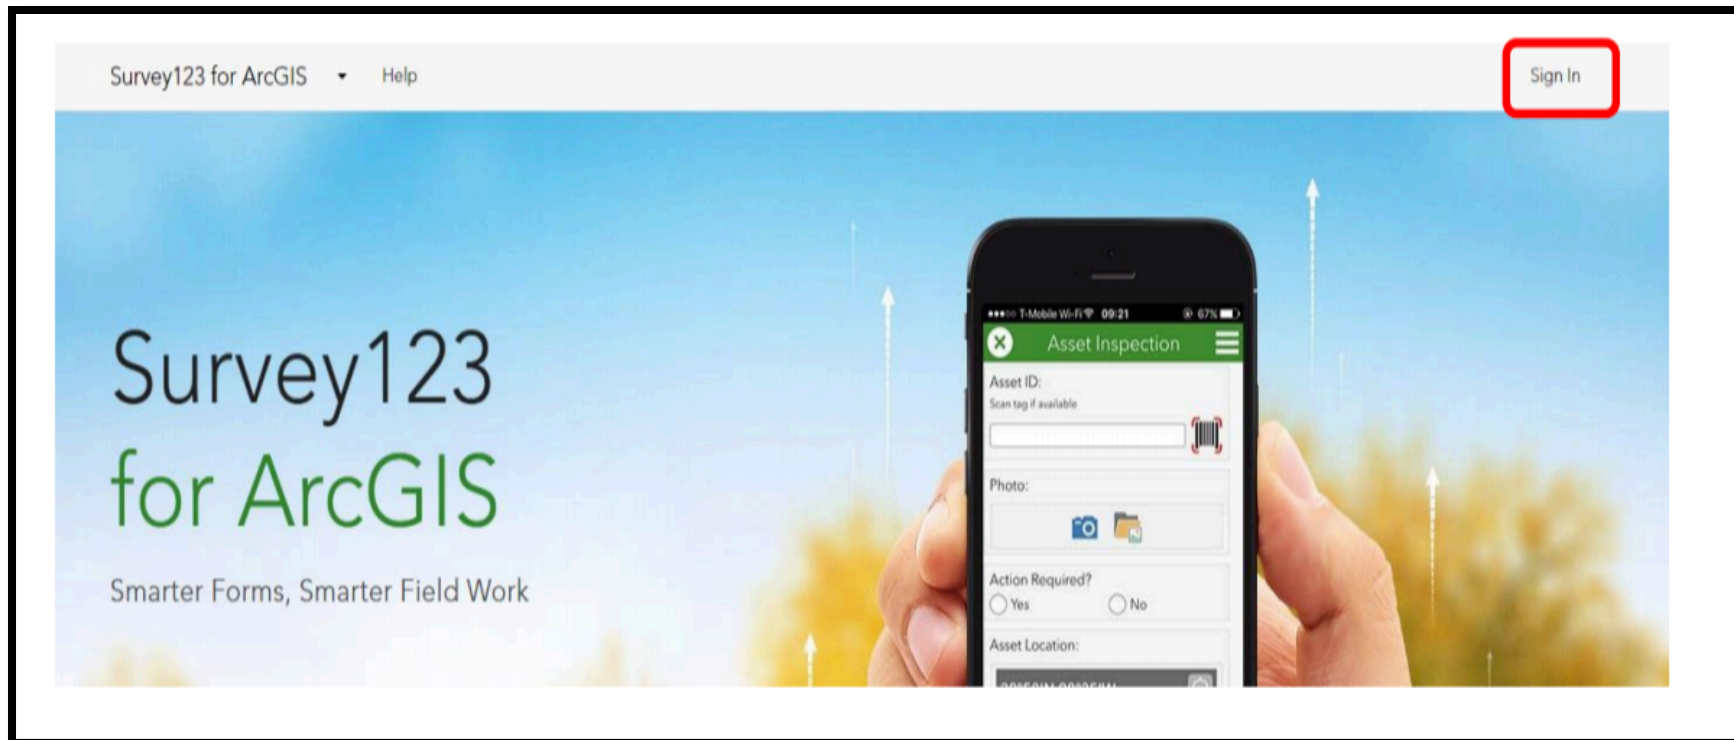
Survey123 for ArcGIS ▾ Help

Sign In

Survey123
for ArcGIS

Smarter Forms, Smarter Field Work

●●●○○ T-Mobile Wi-Fi 09:21 67%

Asset Inspection

Asset ID:
Scan tag if available

Photo:

Action Required?
Yes No

Asset Location:

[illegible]